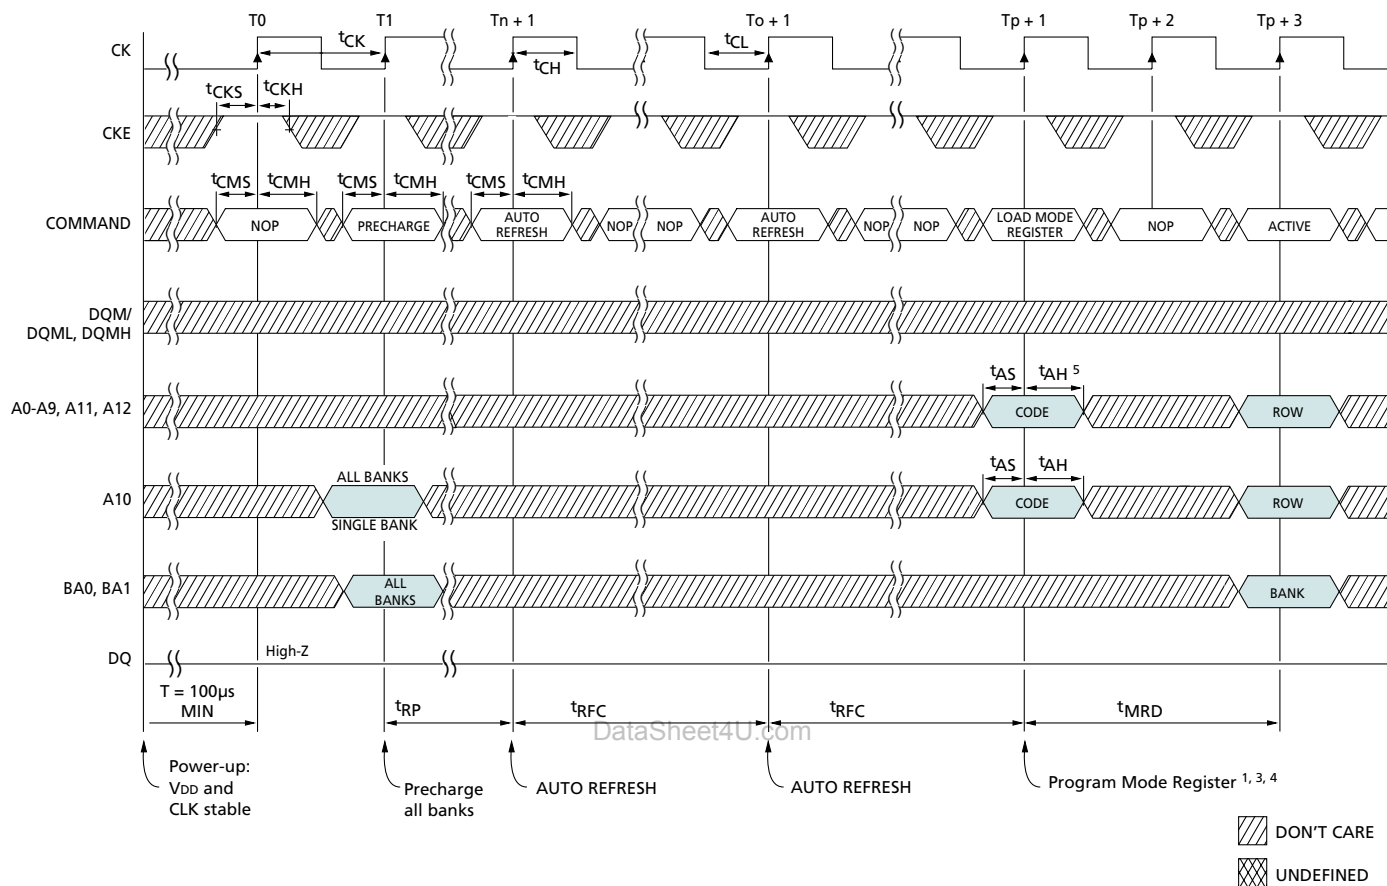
T0
T1
Tn + 1
To + 1
Tp + 1
Tp + 2
Tp + 3

CK
$t_{CK}$
$t_{CL}$
$t_{CH}$

CKE
$t_{CKS}$
$t_{CKH}$

COMMAND
$t_{CMS}$ $t_{CMH}$ $t_{CMS}$ $t_{CMH}$ $t_{CMS}$ $t_{CMH}$
NOP
PRECHARGE
AUTO REFRESH
NOP
NOP
AUTO REFRESH
NOP
NOP
LOAD MODE REGISTER
NOP
ACTIVE

DQM/ DQML, DQMH

A0-A9, A11, A12
$t_{AS}$ $t_{AH}$ 5
CODE
ROW

A10
ALL BANKS
SINGLE BANK
$t_{AS}$ $t_{AH}$
CODE
ROW

BA0, BA1
ALL BANKS
BANK

DQ
High-Z

T = 100µs MIN
$t_{RP}$
$t_{RFC}$
$t_{RFC}$
$t_{MRD}$

DataSheet4U.com

Power-up: VDD and CLK stable
Precharge all banks
AUTO REFRESH
AUTO REFRESH
Program Mode Register 1, 3, 4

DON'T CARE
UNDEFINED